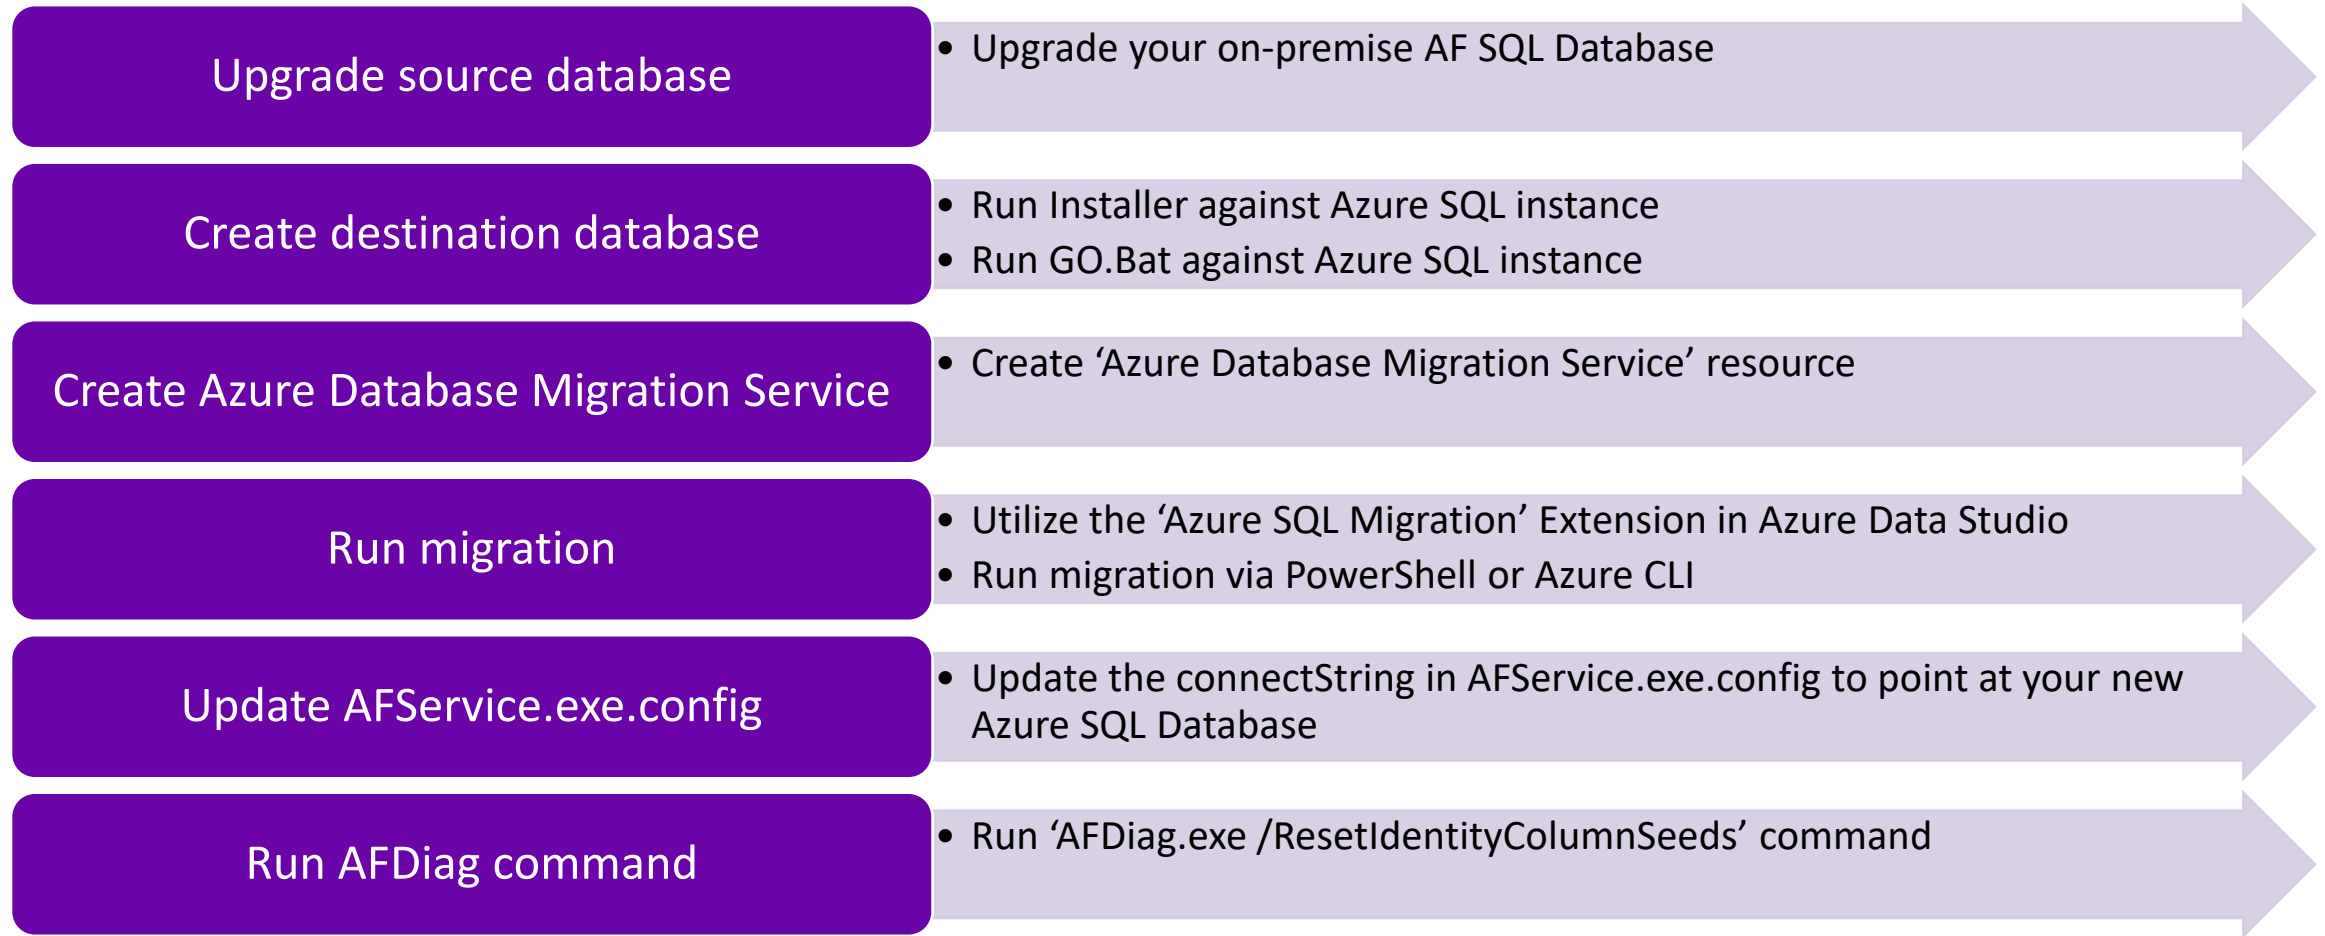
Upgrade source database

- Upgrade your on-premise AF SQL Database

Create destination database

- Run Installer against Azure SQL instance
- Run GO.Bat against Azure SQL instance

Create Azure Database Migration Service

- Create ‘Azure Database Migration Service’ resource

Run migration

- Utilize the ‘Azure SQL Migration’ Extension in Azure Data Studio
- Run migration via PowerShell or Azure CLI

Update AFService.exe.config

- Update the connectString in AFService.exe.config to point at your new Azure SQL Database

Run AFDiag command

- Run ‘AFDiag.exe /ResetIdentityColumnSeeds’ command